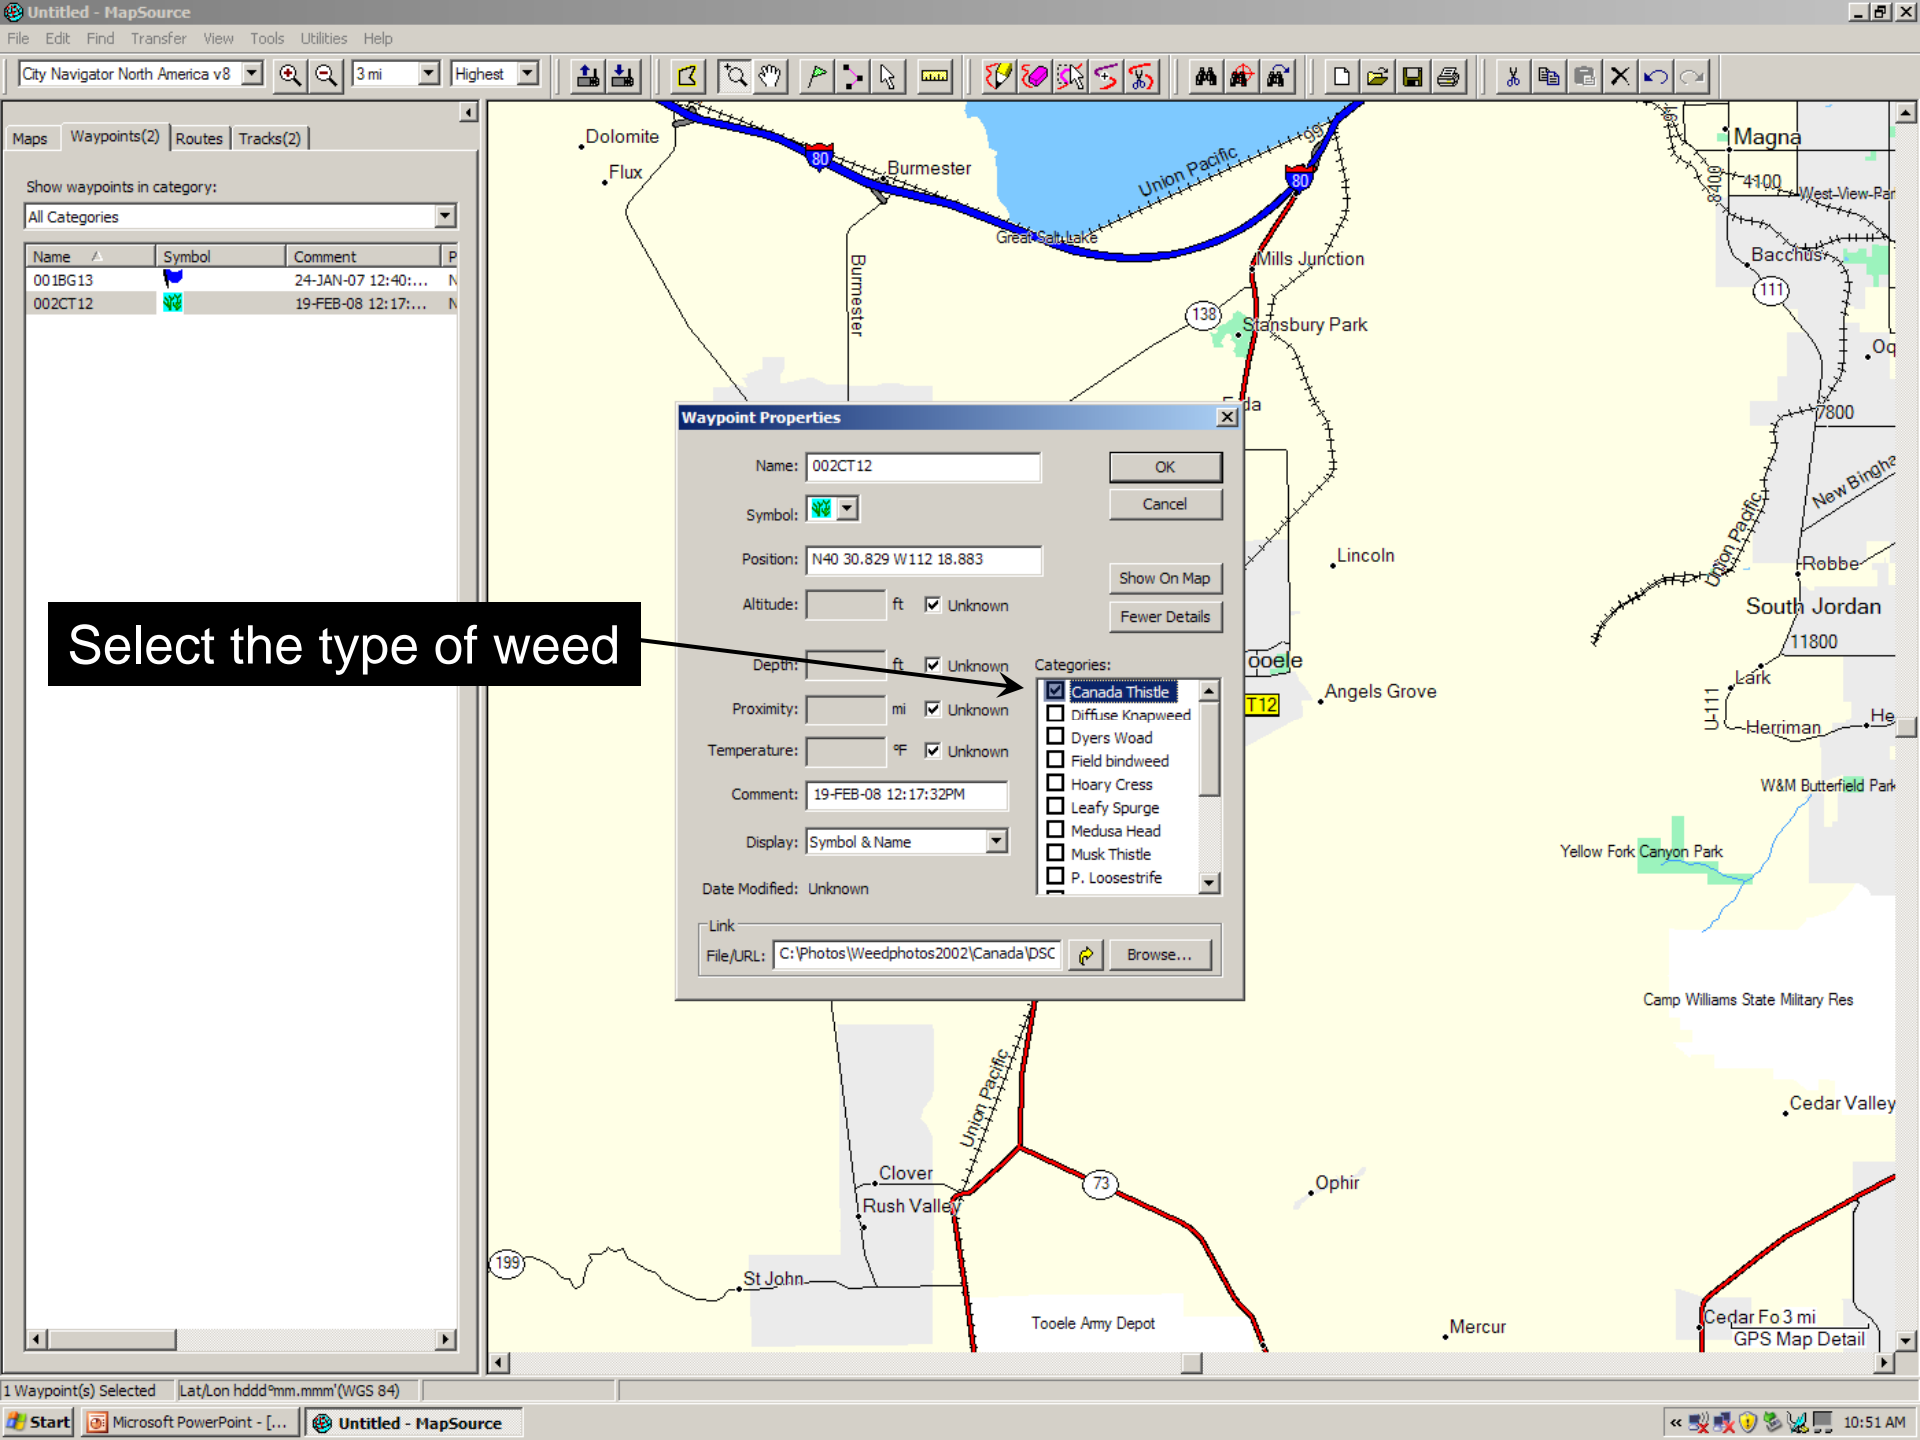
Untitled - MapSource

File Edit Find Transfer View Tools Utilities Help

City Navigator North America v8 | 3 mi | Highest

Maps | Waypoints(2) | Routes | Tracks(2)

Show waypoints in category:

All Categories

| Name | Symbol | Comment | P |
|---|---|---|---|
| 001BG13 | | 24-JAN-07 12:40:... | N |
| 002CT12 | | 19-FEB-08 12:17:... | N |

Select the type of weed

Waypoint Properties

Name: 002CT12

Symbol:

Position: N40 30.829 W112 18.883

Altitude: ft Unknown

Depth: ft Unknown

Proximity: mi Unknown

Temperature: °F Unknown

Comment: 19-FEB-08 12:17:32PM

Display: Symbol & Name

Date Modified: Unknown

OK

Cancel

Show On Map

Fewer Details

Categories:

Canada Thistle
Diffuse Knapweed
Dyers Woad
Field bindweed
Hoary Cress
Leafy Spurge
Medusa Head
Musk Thistle
P. Loosestrife

Link

File/URL: C:\Photos\Weedphotos2002\Canada\DSC

Browse...

Dolomite
Flux
Burmester
80
Union Pacific
Great Salt Lake
80
Burmester
Mills Junction
138
Stansbury Park
da
Lincoln
ooele
T12
Angels Grove
Magna
4100
West-View-Par
8400
Bacchus
111
Oq
7800
New Bingha
Union Pacific
Robbe
South Jordan
11800
Lark
U-111
Herriman
He
W&M Butterfield Park
Yellow Fork Canyon Park
Camp Williams State Military Res
Cedar Valley
Union Pacific
Clover
Rush Valley
73
Ophir
199
St John
Tooele Army Depot
Mercur
Cedar Fo 3 mi
GPS Map Detail

1 Waypoint(s) Selected | Lat/Lon hddd°mm.mmm'(WGS 84)

Start | Microsoft PowerPoint - [... | Untitled - MapSource | 10:51 AM